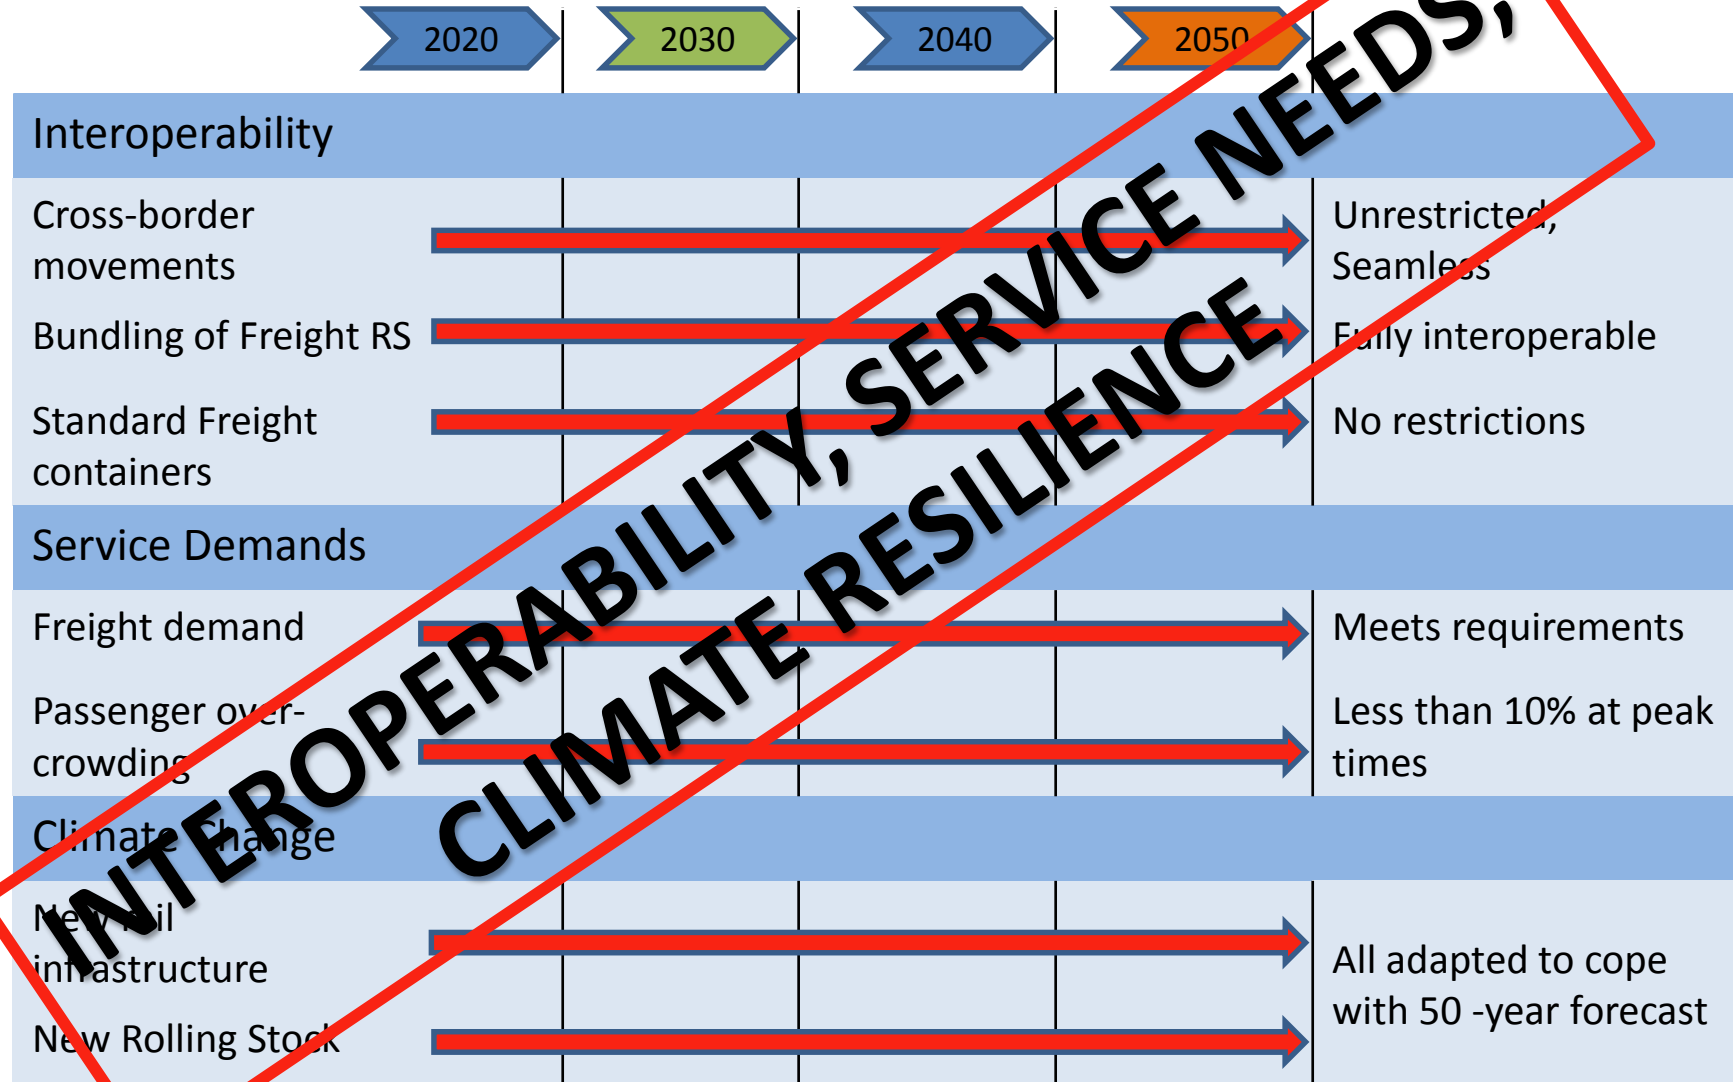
2020 2030 2040 2050

Interoperability

Cross-border movements | Unrestricted, Seamless

Bundling of Freight RS | Fully interoperable

Standard Freight containers | No restrictions

Service Demands

Freight demand | Meets requirements

Passenger over-crowding | Less than 10% at peak times

Climate Change

New rail infrastructure

New Rolling Stock

All adapted to cope with 50 -year forecast

INTEROPERABILITY, SERVICE NEEDS, CLIMATE RESILIENCE